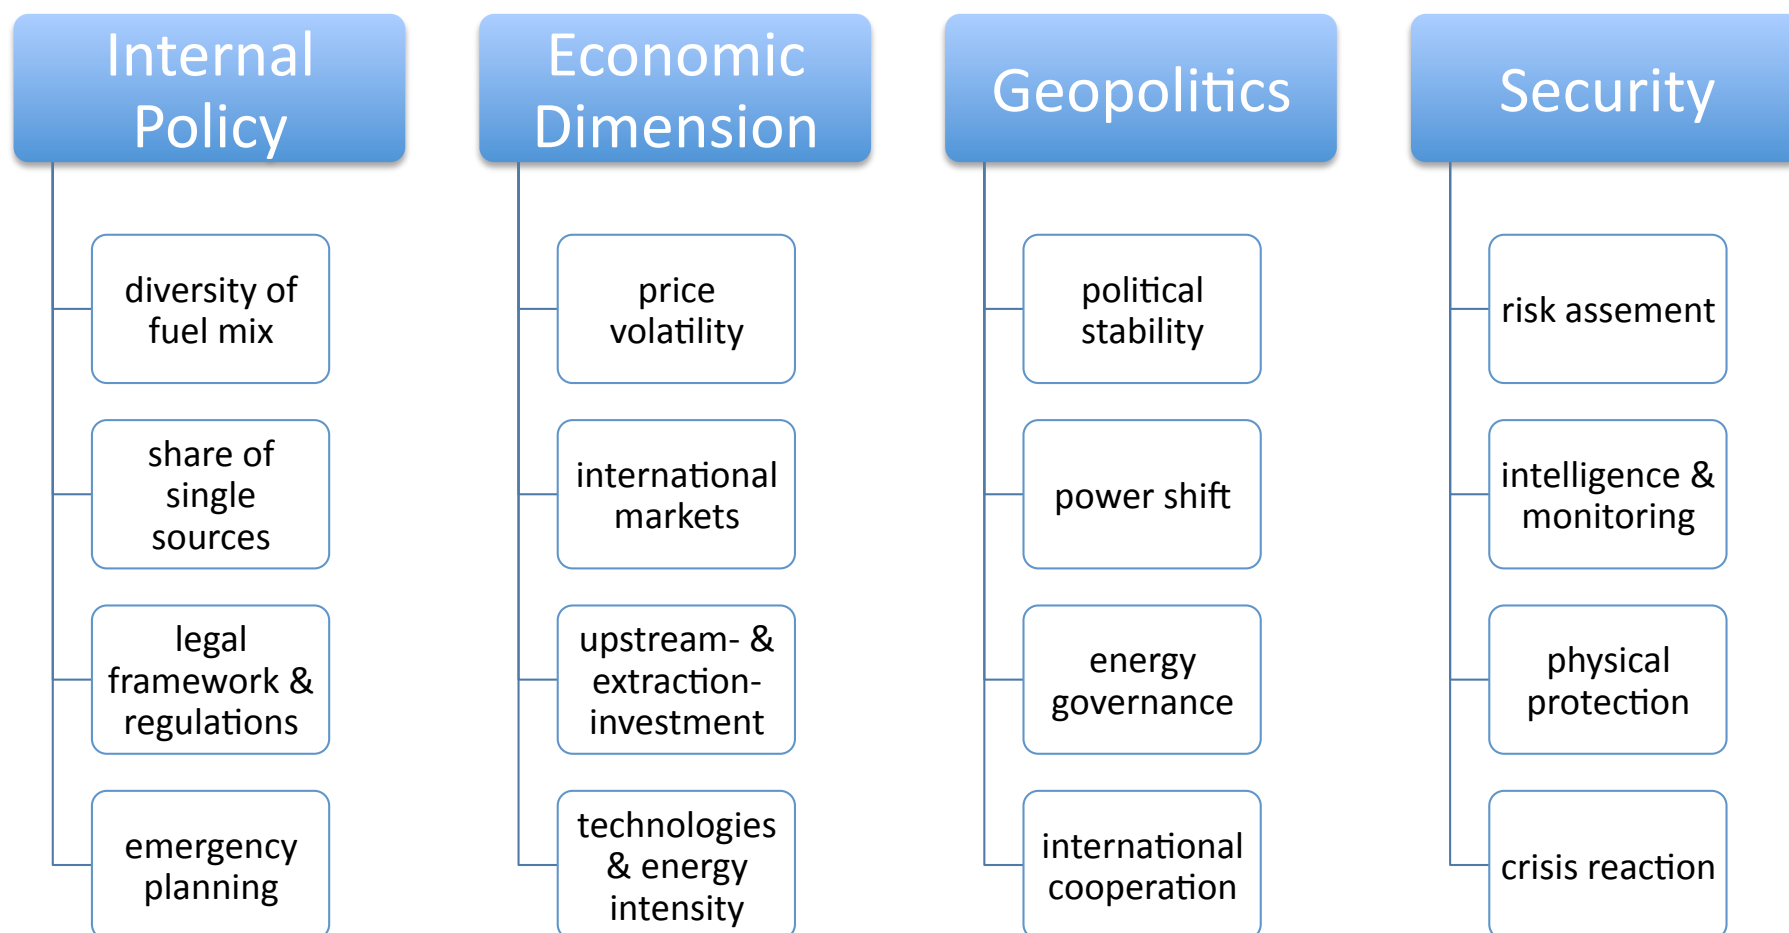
Internal Policy

diversity of fuel mix

share of single sources

legal framework & regulations

emergency planning

Economic Dimension

price volatility

international markets

upstream- & extraction-investment

technologies & energy intensity

Geopolitics

political stability

power shift

energy governance

international cooperation

Security

risk assement

intelligence & monitoring

physical protection

crisis reaction